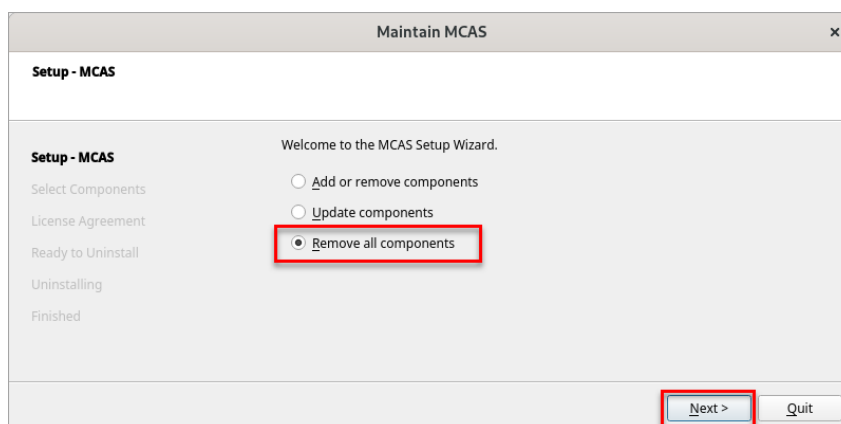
Maintain MCAS

×

Setup - MCAS

Setup - MCAS

Select Components

License Agreement

Ready to Uninstall

Uninstalling

Finished

Welcome to the MCAS Setup Wizard.

Add or remove components

Update components

Remove all components

Next >

Quit